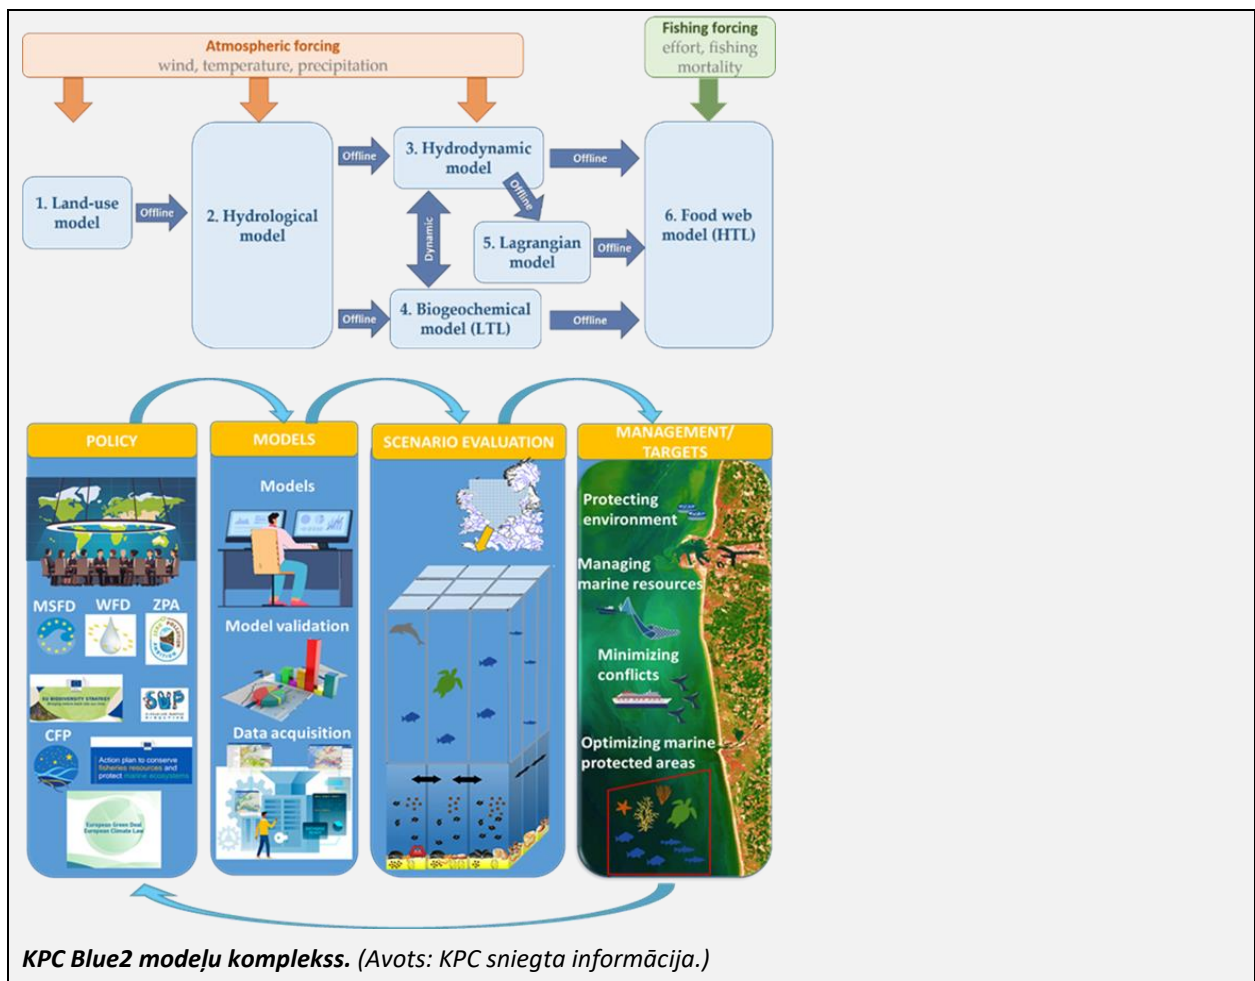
Atmospheric forcing
wind, temperature, precipitation

Fishing forcing
effort, fishing mortality

1. Land-use model

Offline

2. Hydrological model

Offline

3. Hydrodynamic model

Offline

Offline

Dynamic

5. Lagrangian model

Offline

6. Food web model (HTL)

Offline

4. Biogeochemical model (LTL)

Offline

POLICY

MSFD WFD ZPA

EU BIODIVERSITY STRATEGY

SUP

CFP

Action plan to conserve fisheries resources and protect marine ecosystems

European Green Deal
European Climate Law

MODELS

Models

Model validation

Data acquisition

SCENARIO EVALUATION

MANAGEMENT/ TARGETS

Protecting environment

Managing marine resources

Minimizing conflicts

Optimizing marine protected areas

KPC Blue2 modeļu komplekss. (Avots: KPC sniegta informācija.)